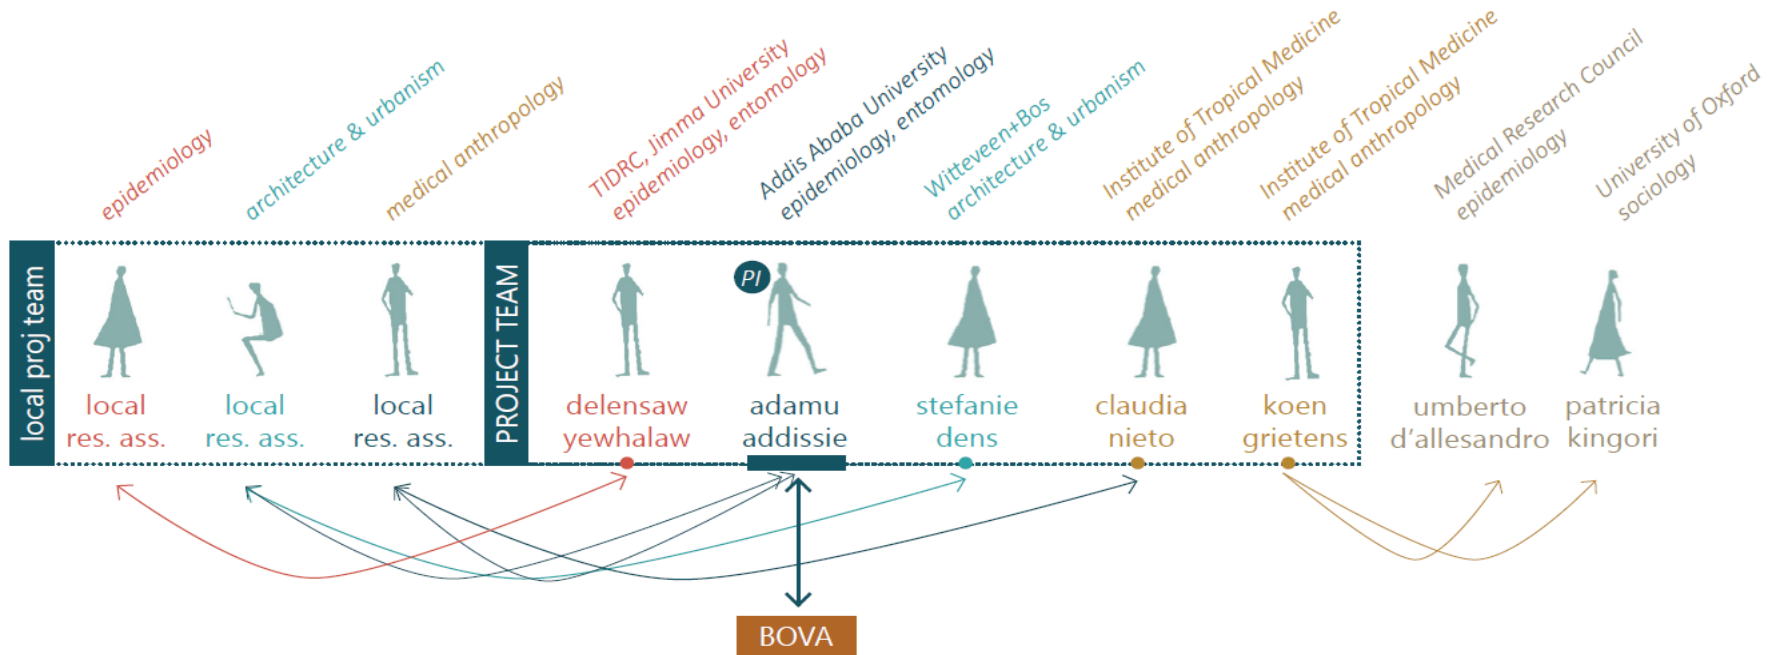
epidemiology

architecture & urbanism

medical anthropology

TIDRC, Jimma University
epidemiology, entomology

Addis Ababa University
epidemiology, entomology

Witteveen+Bos
architecture & urbanism

Institute of Tropical Medicine
medical anthropology

Institute of Tropical Medicine
medical anthropology

Medical Research Council
epidemiology

University of Oxford
sociology

local proj team

local
res. ass.

local
res. ass.

local
res. ass.

PROJECT TEAM

delensaw
yewhalaw

PI

adamu
addissie

stefanie
dens

claudia
nieto

koen
grietens

umberto
d'allesandro

patricia
kingori

BOVA